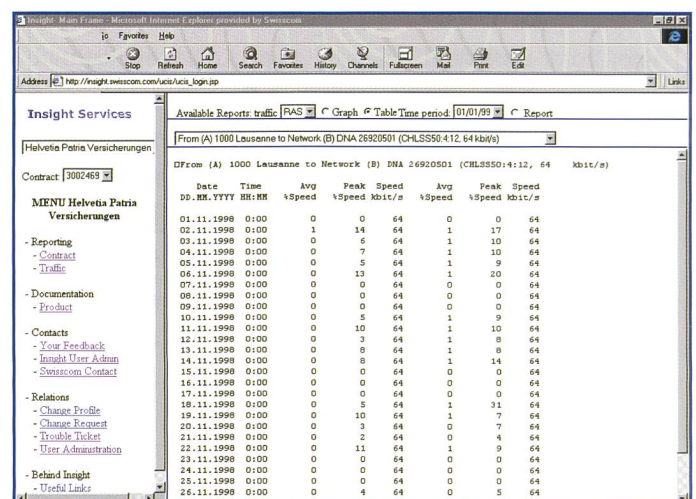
Insight: Main Frame - Microsoft Internet Explorer provided by Swisscom

io Favorites Help

Stop Refresh Home Search Favorites History Channels Fullscreen Mail Print Edit

Address http://insight.swisscom.com/ucis/ucis_login.jsp

Links

Insight Services

Helvetia Patria Versicherungen

Contract: 3002469

MENU Helvetia Patria Versicherungen

- Reporting
- Contract
- Traffic

- Documentation
- Product

- Contacts
- Your Feedback
- Insight User Admin
- Swisscom Contact

- Relations
- Change Profile
- Change Request
- Trouble Ticket
- User Administration

- Behind Insight
- Useful Links

Available Reports: traffic RAS Graph Table Time period: 01/01/99 Report

From (A) 1000 Lausanne to Network (B) DNA 26920501 (CHLSS50:4:12, 64 kbit/s)

From (A) 1000 Lausanne to Network (B) DNA 26920501 (CHLSS50:4:12, 64 kbit/s)

| Date DD.MM.YYYY | Time HH:MM | Avg %Speed | Peak %Speed | Speed kbit/s | Avg %Speed | Peak %Speed | Speed kbit/s |
|---|---|---|---|---|---|---|---|
| 01.11.1998 | 0:00 | 0 | 0 | 64 | 0 | 0 | 64 |
| 02.11.1998 | 0:00 | 1 | 14 | 64 | 1 | 17 | 64 |
| 03.11.1998 | 0:00 | 0 | 6 | 64 | 1 | 10 | 64 |
| 04.11.1998 | 0:00 | 0 | 7 | 64 | 1 | 10 | 64 |
| 05.11.1998 | 0:00 | 0 | 5 | 64 | 1 | 9 | 64 |
| 06.11.1998 | 0:00 | 0 | 13 | 64 | 1 | 20 | 64 |
| 07.11.1998 | 0:00 | 0 | 0 | 64 | 0 | 0 | 64 |
| 08.11.1998 | 0:00 | 0 | 0 | 64 | 0 | 0 | 64 |
| 09.11.1998 | 0:00 | 0 | 0 | 64 | 0 | 0 | 64 |
| 10.11.1998 | 0:00 | 0 | 5 | 64 | 1 | 9 | 64 |
| 11.11.1998 | 0:00 | 0 | 10 | 64 | 1 | 10 | 64 |
| 12.11.1998 | 0:00 | 0 | 3 | 64 | 1 | 8 | 64 |
| 13.11.1998 | 0:00 | 0 | 8 | 64 | 1 | 8 | 64 |
| 14.11.1998 | 0:00 | 0 | 8 | 64 | 1 | 14 | 64 |
| 15.11.1998 | 0:00 | 0 | 0 | 64 | 0 | 0 | 64 |
| 16.11.1998 | 0:00 | 0 | 0 | 64 | 0 | 0 | 64 |
| 17.11.1998 | 0:00 | 0 | 0 | 64 | 0 | 0 | 64 |
| 18.11.1998 | 0:00 | 0 | 5 | 64 | 1 | 31 | 64 |
| 19.11.1998 | 0:00 | 0 | 10 | 64 | 1 | 7 | 64 |
| 20.11.1998 | 0:00 | 0 | 3 | 64 | 0 | 7 | 64 |
| 21.11.1998 | 0:00 | 0 | 2 | 64 | 0 | 4 | 64 |
| 22.11.1998 | 0:00 | 0 | 11 | 64 | 1 | 9 | 64 |
| 23.11.1998 | 0:00 | 0 | 0 | 64 | 0 | 0 | 64 |
| 24.11.1998 | 0:00 | 0 | 0 | 64 | 0 | 0 | 64 |
| 25.11.1998 | 0:00 | 0 | 0 | 64 | 0 | 0 | 64 |
| 26.11.1998 | 0:00 | 0 | 4 | 64 | 0 | 5 | 64 |